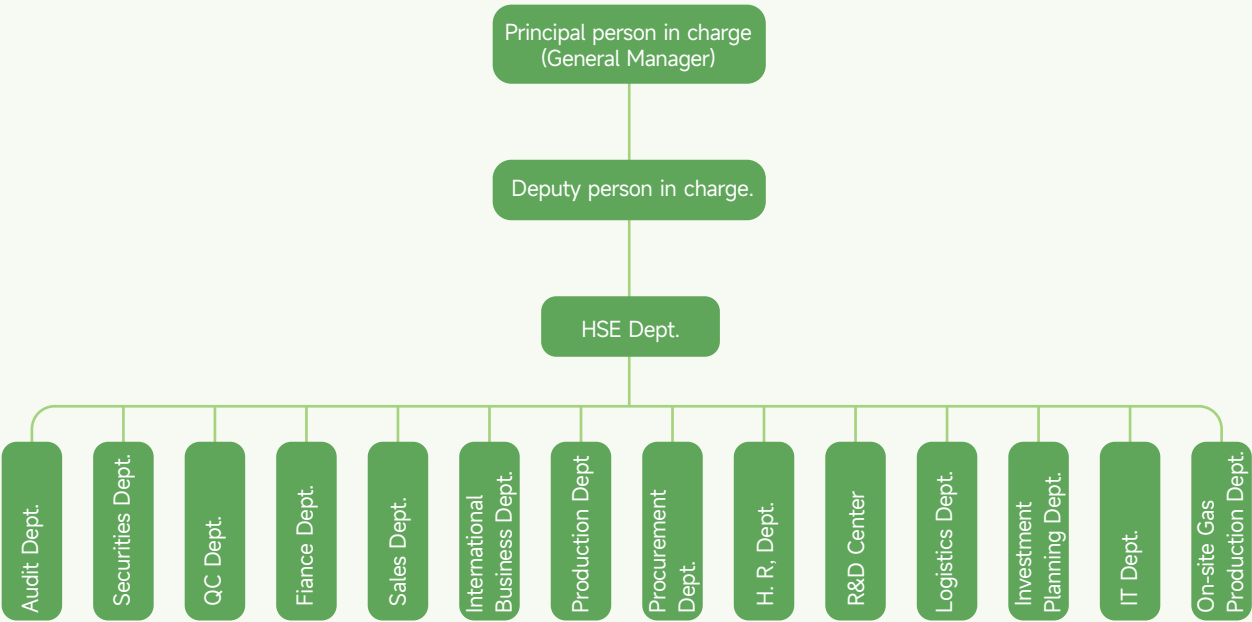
Principal person in charge
(General Manager)

Deputy person in charge.

HSE Dept.

Audit Dept.

Securities Dept.

QC Dept.

Fiance Dept.

Sales Dept.

International Business Dept.

Production Dept

Procurement Dept.

H. R, Dept.

R&D Center

Logistics Dept.

Investment Planning Dept.

IT Dept.

On-site Gas Production Dept.